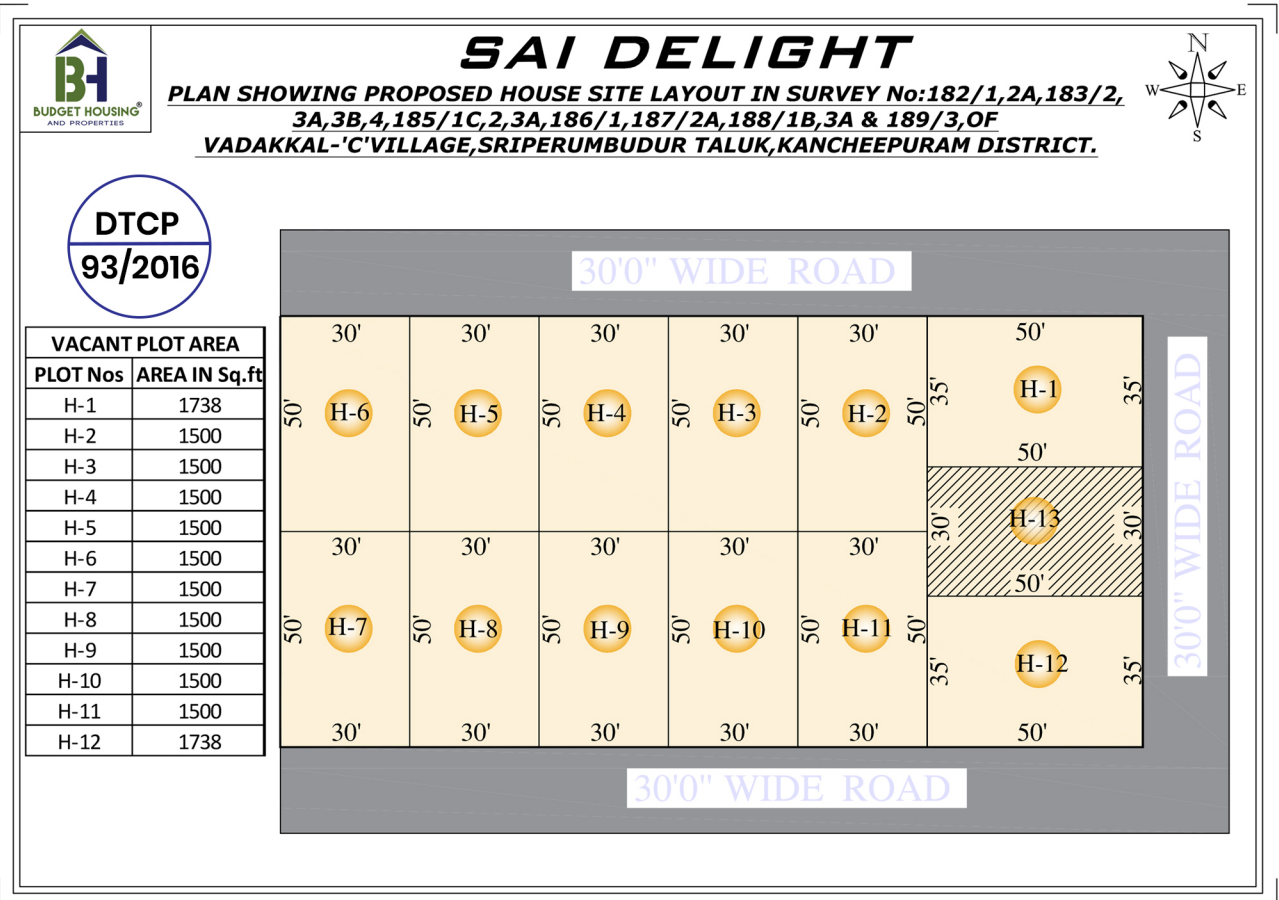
BH
BUDGET HOUSING®
AND PROPERTIES

SAI DELIGHT

PLAN SHOWING PROPOSED HOUSE SITE LAYOUT IN SURVEY No:182/1,2A,183/2, 3A,3B,4,185/1C,2,3A,186/1,187/2A,188/1B,3A & 189/3,OF VADAKKAL-'C'VILLAGE,SRIPERUMBUDUR TALUK,KANCHEEPURAM DISTRICT.

N
W
E
S

DTCP
93/2016

| VACANT PLOT AREA | |
|---|---|
| PLOT Nos | AREA IN Sq.ft |
| H-1 | 1738 |
| H-2 | 1500 |
| H-3 | 1500 |
| H-4 | 1500 |
| H-5 | 1500 |
| H-6 | 1500 |
| H-7 | 1500 |
| H-8 | 1500 |
| H-9 | 1500 |
| H-10 | 1500 |
| H-11 | 1500 |
| H-12 | 1738 |

30'0" WIDE ROAD

30' 30' 30' 30' 30' 50'
50' H-6 50' H-5 50' H-4 50' H-3 50' H-2 50' 35' H-1 35'
50'
30' H-13 30'
50'
30' 30' 30' 30' 30'
50' H-7 50' H-8 50' H-9 50' H-10 50' H-11 50' 35' H-12 35'
30' 30' 30' 30' 30' 50'

30'0" WIDE ROAD

30'0" WIDE ROAD